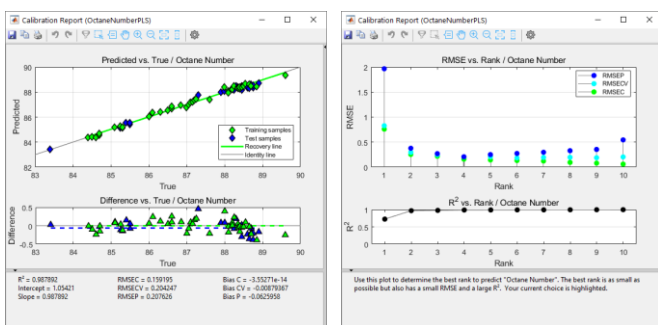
Calibration Report (OctaneNumberPLS)

Predicted vs. True / Octane Number

90
88
86
84
82

Predicted

83 84 85 86 87 88 89 90

True

Training samples
Test samples
Recovery line
Identity line

Difference vs. True / Octane Number

Difference

0.5
0
-0.5

83 84 85 86 87 88 89 90

True

$R^2$ = 0.987892
Intercept = 1.05421
Slope = 0.987892

RMSEC = 0.159195
RMSECV = 0.204247
RMSEP = 0.207626

Bias C = -3.55271e-14
Bias CV = -0.00879367
Bias P = -0.0625958

Calibration Report (OctaneNumberPLS)

RMSE vs. Rank / Octane Number

2
1.5
1
0.5
0

RMSE

RMSEP
RMSECV
RMSEC

1 2 3 4 5 6 7 8 9 10

Rank

$R^2$ vs. Rank / Octane Number

1
0.5
0

$R^2$

1 2 3 4 5 6 7 8 9 10

Rank

Use this plot to determine the best rank to predict "Octane Number". The best rank is as small as possible but also has a small RMSE and a large $R^2$. Your current choice is highlighted.